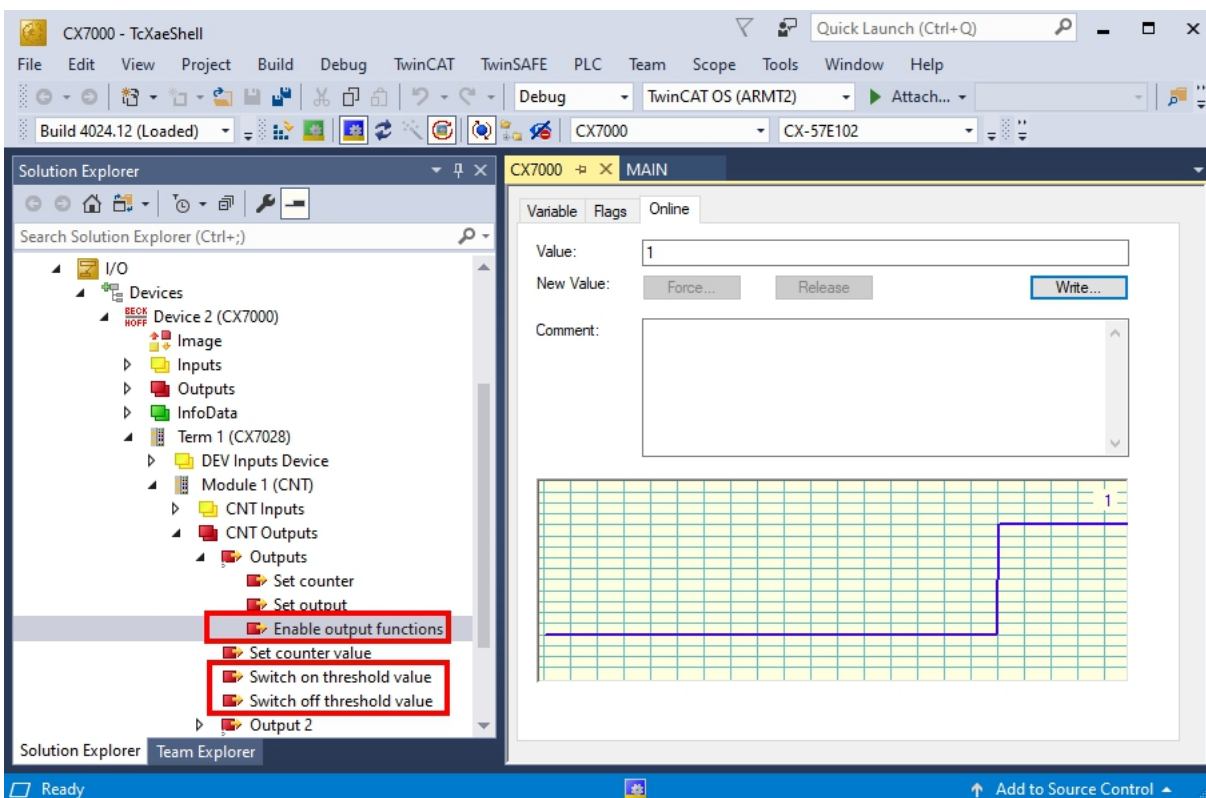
CX7000 - TcXaeShell

Quick Launch (Ctrl+Q)

File Edit View Project Build Debug TwinCAT TwinSAFE PLC Team Scope Tools Window Help

Debug TwinCAT OS (ARMT2) Attach...

Build 4024.12 (Loaded) CX7000 CX-57E102

Solution Explorer

Search Solution Explorer (Ctrl+;)

I/O
Devices
Device 2 (CX7000)
Image
Inputs
Outputs
InfoData
Term 1 (CX7028)
DEV Inputs Device
Module 1 (CNT)
CNT Inputs
CNT Outputs
Outputs
Set counter
Set output
Enable output functions
Set counter value
Switch on threshold value
Switch off threshold value
Output 2

Solution Explorer Team Explorer

CX7000 MAIN

Variable Flags Online

Value: 1
New Value: Force... Release Write...
Comment:

1

Ready

Add to Source Control